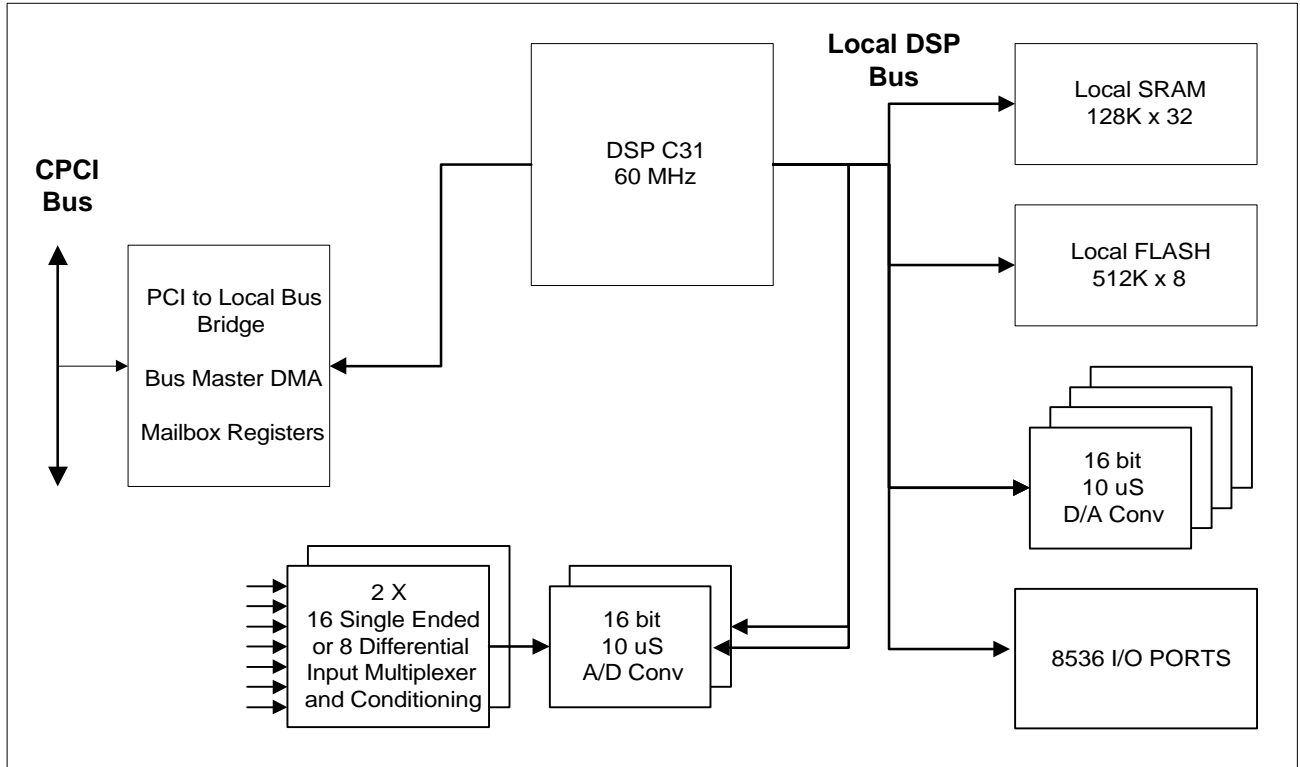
Local DSP Bus

DSP C31
60 MHz

Local SRAM
128K x 32

CPCI Bus

Local FLASH
512K x 8

PCI to Local Bus Bridge

Bus Master DMA

Mailbox Registers

16 bit
10 uS
D/A Conv

2 X
16 Single Ended or 8 Differential Input Multiplexer and Conditioning

16 bit
10 uS
A/D Conv

8536 I/O PORTS